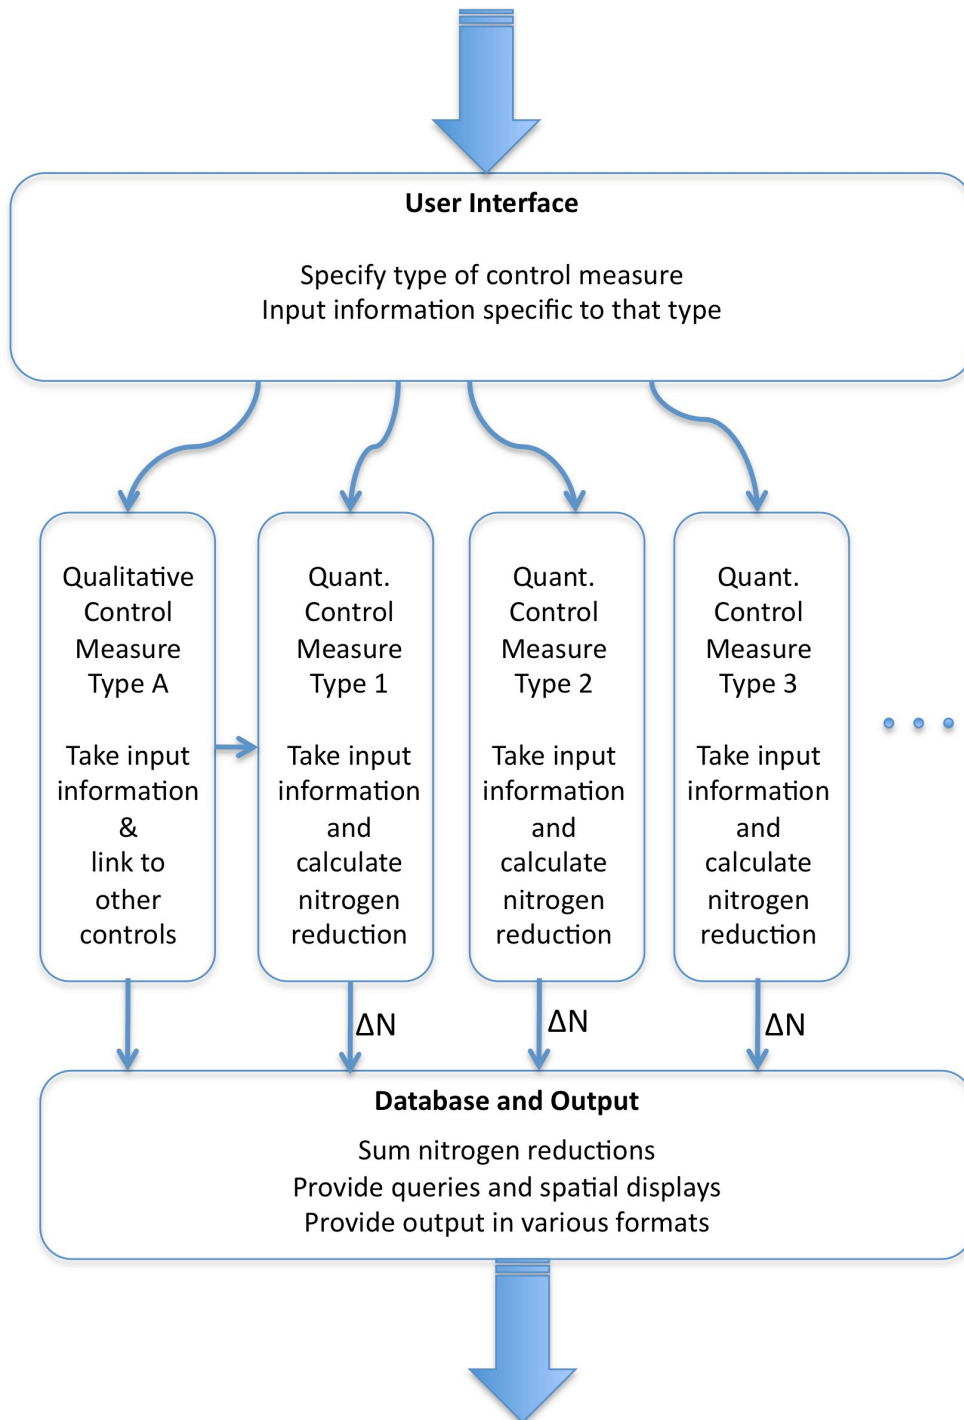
**User Interface**

Specify type of control measure
Input information specific to that type

Qualitative Control Measure Type A

Take input information & link to other controls

Quant. Control Measure Type 1

Take input information and calculate nitrogen reduction

Quant. Control Measure Type 2

Take input information and calculate nitrogen reduction

Quant. Control Measure Type 3

Take input information and calculate nitrogen reduction

$\Delta N$

$\Delta N$

$\Delta N$

**Database and Output**

Sum nitrogen reductions
Provide queries and spatial displays
Provide output in various formats